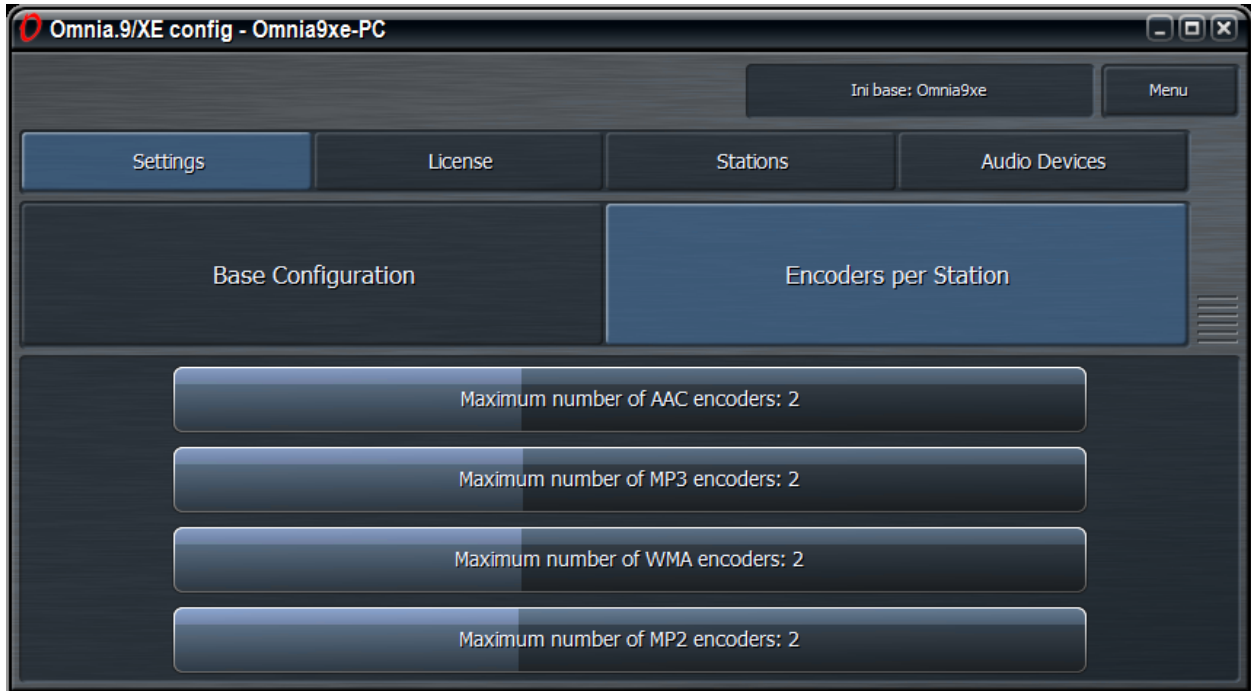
Omnia.9/XE config - Omnia9xe-PC

Ini base: Omnia9xe

Menu

Settings

License

Stations

Audio Devices

Base Configuration

Encoders per Station

Maximum number of AAC encoders: 2

Maximum number of MP3 encoders: 2

Maximum number of WMA encoders: 2

Maximum number of MP2 encoders: 2